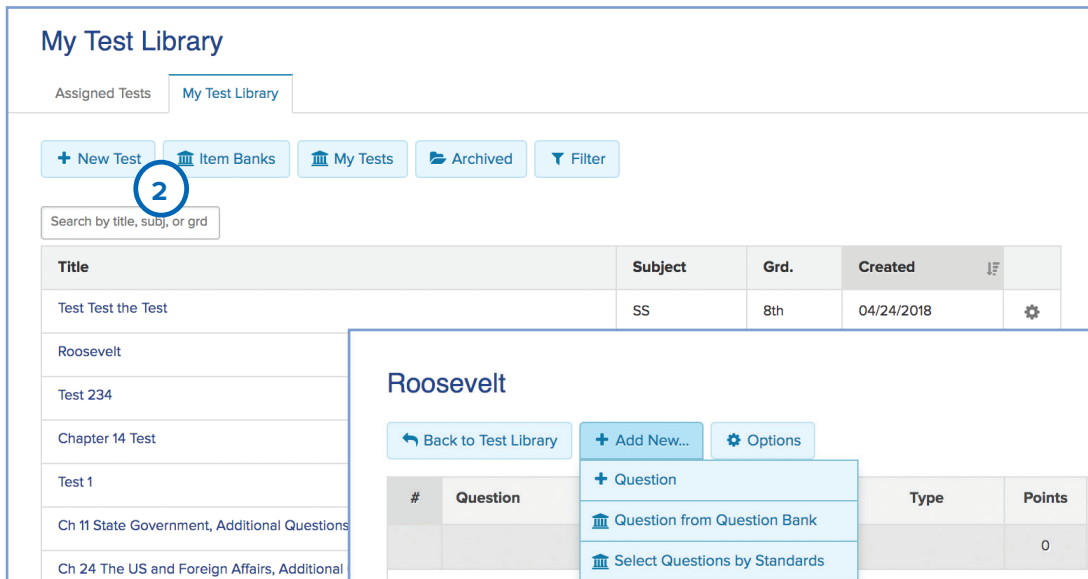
My Test Library

Assigned Tests | My Test Library

+ New Test | Item Banks | My Tests | Archived | Filter

2

Search by title, subj, or grd

| Title | Subject | Grd. | Created | |
|---|---|---|---|---|
| Test Test the Test | SS | 8th | 04/24/2018 | |
| Roosevelt | | | | |
| Test 234 | | | | |
| Chapter 14 Test | | | | |
| Test 1 | | | | |
| Ch 11 State Government, Additional Questions | | | | |
| Ch 24 The US and Foreign Affairs, Additional | | | | |

Roosevelt

Back to Test Library | + Add New... | Options

+ Question
Question from Question Bank
Select Questions by Standards

| # | Question | Type | Points |
|---|---|---|---|
| | | | 0 |